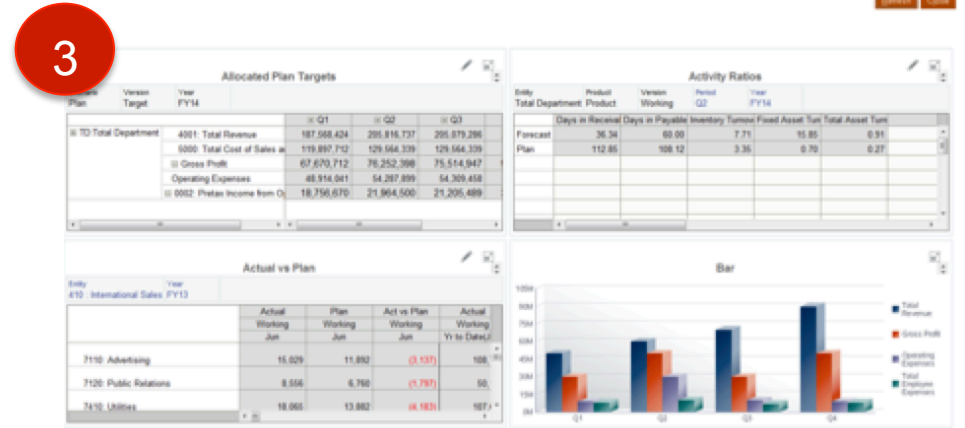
Refresh Close

3

Allocated Plan Targets

Scenario Plan | Version Target | Year FY14

| | | Q1 | Q2 | Q3 |
|---|---|---|---|---|
| TD Total Department | 4001: Total Revenue | 187,668,424 | 205,816,737 | 205,879,286 |
| | 5000: Total Cost of Sales a | 119,897,712 | 129,564,339 | 129,564,339 |
| | Gross Profit | 67,670,712 | 76,252,398 | 75,514,947 |
| | Operating Expenses | 48,914,041 | 54,287,899 | 54,309,458 |
| | 0002: Pretax Income from O | 18,756,670 | 21,964,500 | 21,205,489 |

Activity Ratios

Entity Total Department | Product Product | Version Working | Period Q2 | Year FY14

| | Days in Receival | Days in Payable | Inventory Turnov | Fixed Asset Tur | Total Asset Turr |
|---|---|---|---|---|---|
| Forecast | 36.34 | 60.00 | 7.71 | 15.85 | 0.91 |
| Plan | 112.85 | 108.12 | 3.35 | 0.70 | 0.27 |

Actual vs Plan

Entity 410 : International Sales | Year FY13

| | Actual | Plan | Act vs Plan | Actual |
|---|---|---|---|---|
| | Working | Working | Working | Working |
| | Jun | Jun | Jun | Yr to Date(J |
| 7110: Advertising | 15,029 | 11,892 | (3,137) | 108, |
| 7120: Public Relations | 8,556 | 6,760 | (1,797) | 50, |
| 7410: Utilities | 18,065 | 13,882 | (4,183) | 107, |

Bar

100M
90M
80M
70M
60M
50M
40M
30M
20M
10M
0M
Q1 Q2 Q3 Q4

Total Revenue
Gross Profit
Operating Expenses
Total Employee Expenses